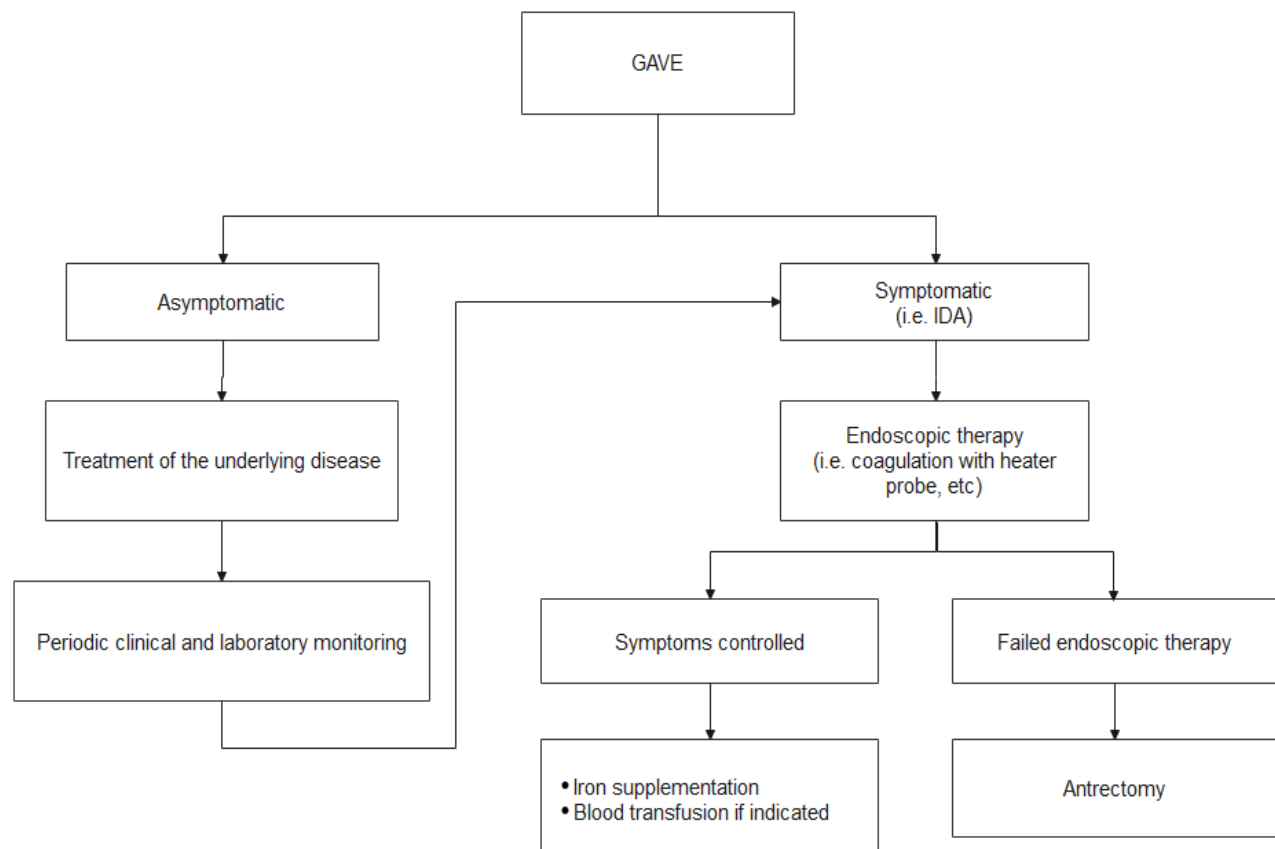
GAVE

Asymptomatic

Treatment of the underlying disease

Periodic clinical and laboratory monitoring

Symptomatic
(i.e. IDA)

Endoscopic therapy
(i.e. coagulation with heater probe, etc)

Symptoms controlled

• Iron supplementation
• Blood transfusion if indicated

Failed endoscopic therapy

Antrectomy